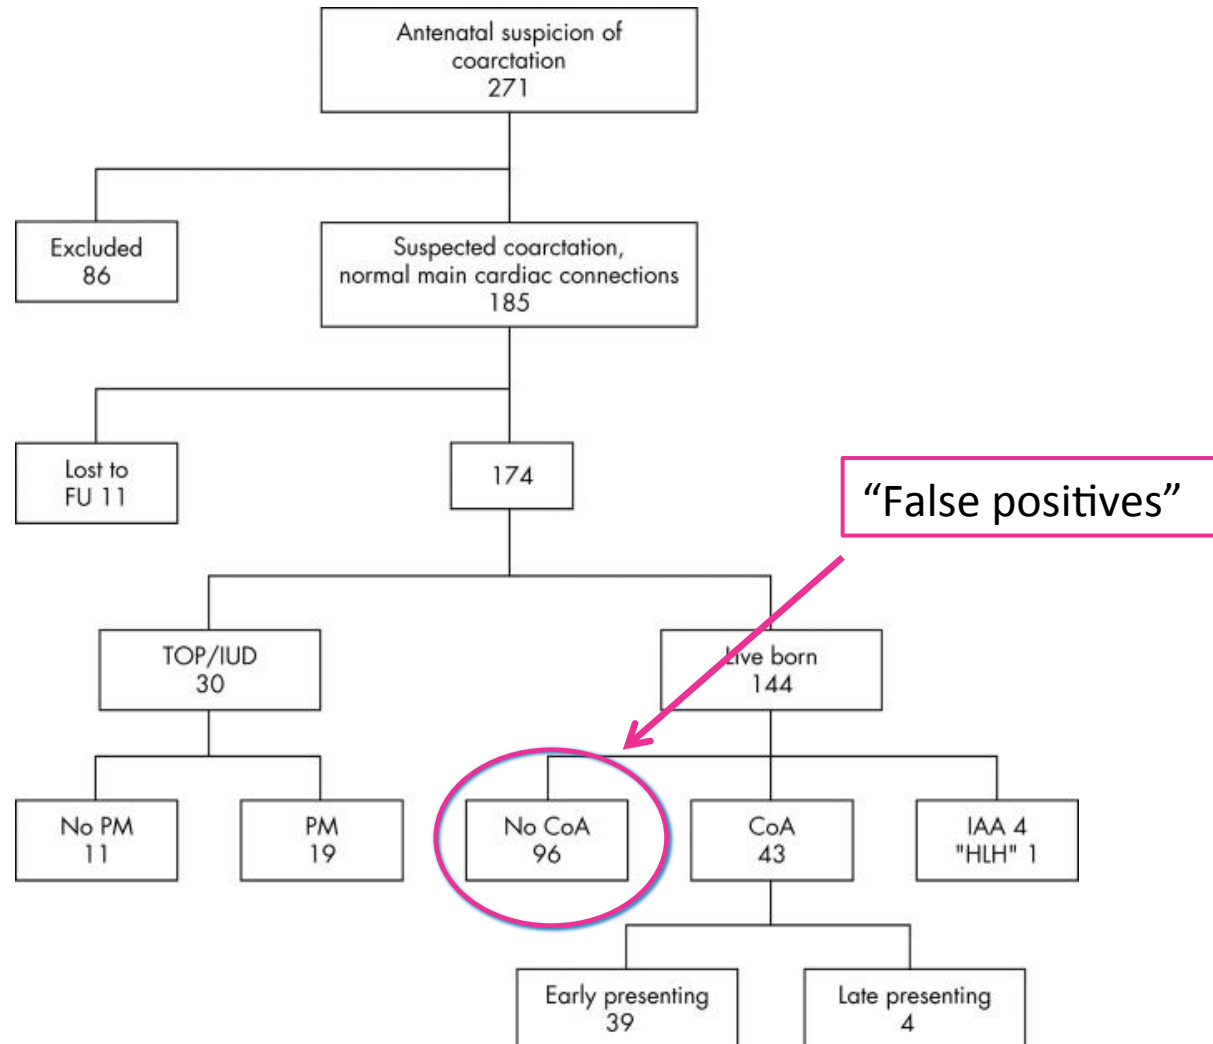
Antenatal suspicion of coarctation
271

Excluded
86

Suspected coarctation, normal main cardiac connections
185

Lost to FU 11

174

"False positives"

TOP/IUD
30

Live born
144

No PM
11

PM
19

No CoA
96

CoA
43

IAA 4
"HLH" 1

Early presenting
39

Late presenting
4